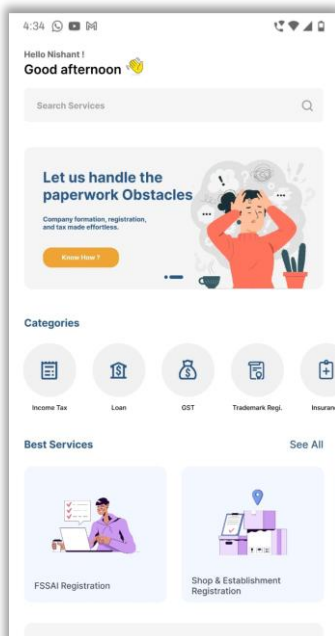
4:34

Hello Nishant !
Good afternoon 👋

Search Services

Let us handle the paperwork Obstacles

Company formation, registration, and tax made effortless.

Know How ?

Categories

Income Tax
Loan
GST
Trademark Regi.
Insuran

Best Services
See All

FSSAI Registration

Shop & Establishment Registration